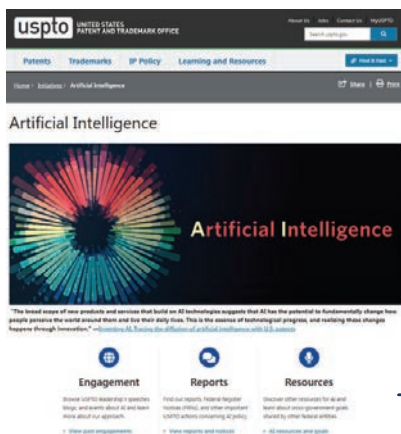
uspto UNITED STATES PATENT AND TRADEMARK OFFICE

About Us Jobs Contact Us MyUSPTO

Search uspto.gov

Patents Trademarks IP Policy Learning and Resources

Find it fast

Home / Initiatives / Artificial Intelligence

Share | Print

Artificial Intelligence

Artificial Intelligence

"The broad scope of new products and services that build on AI technologies suggests that AI has the potential to fundamentally change how people perceive the world around them and live their daily lives. This is the essence of technological progress, and realizing those changes happens through innovation." —Inventing AI: Tracing the diffusion of artificial intelligence with U.S. patents

Engagement

Browse USPTO leadership's speeches, blogs, and events about AI and learn more about our approach.

View past engagements

Reports

Find our reports, Federal Register notices (FRNs), and other important USPTO actions concerning AI policy.

View reports and notices

Resources

Discover other resources for AI and learn about cross-government goals shared by other federal entities.

All resources and goals